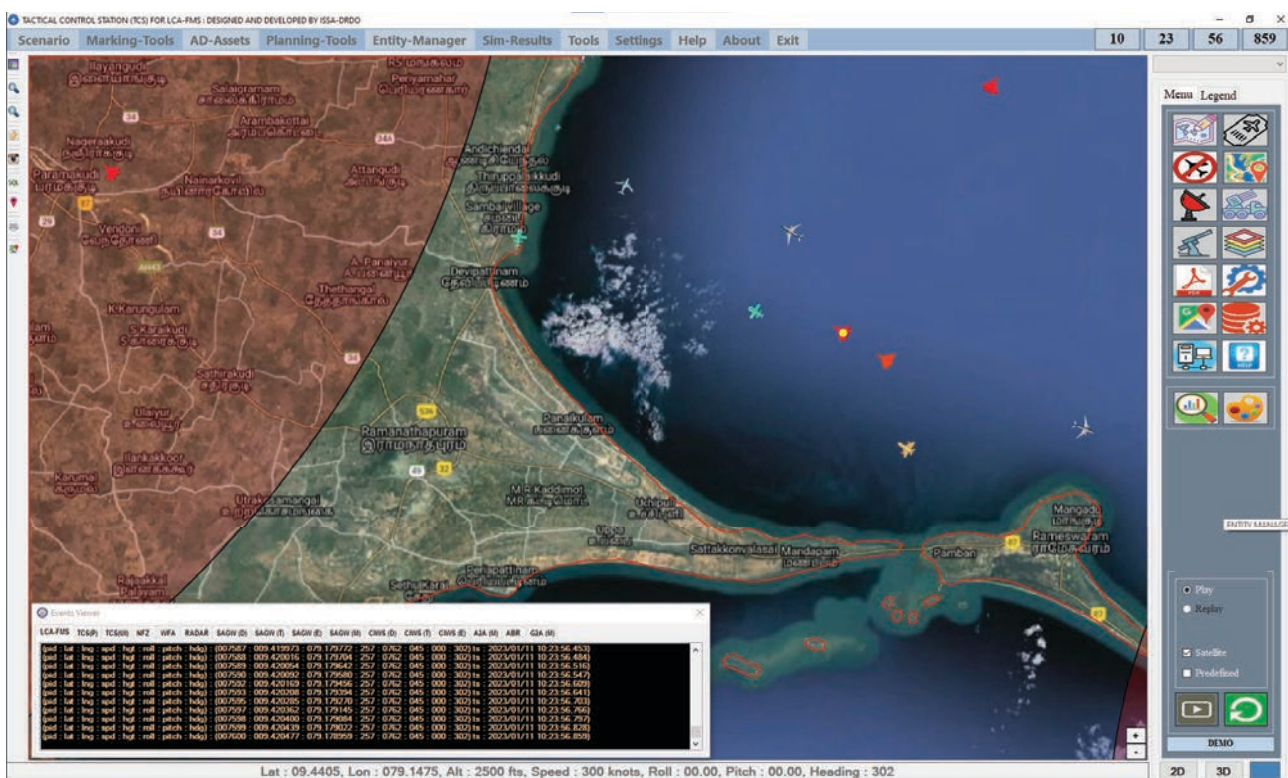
TACTICAL CONTROL STATION (TCS) FOR LCA-FMS : DESIGNED AND DEVELOPED BY ISSA-DRDO

Scenario Marking-Tools AD-Assets Planning-Tools Entity-Manager Sim-Results Tools Settings Help About Exit

10 23 56 859

Menu Legend

Ilayangudi
Salaigramam
Periyamahar
Arambakottai
Andichiendal
Nagerasakudi
Paramakudi
Nainarkovil
Attangudi
Thiruppalaikkudi
Sambai village
Vendoni
Devipattinam
A. Panaiyur
Thethangal
K.Karungulam
S.Karaikudi
Sathirakudi
Ramanathapuram
Panaikulam
Utharakosamangai
M.R.Kaddimot
Uchipuli
Periyapattinam
Sethu Karai
Sattakkonvalasai
Mandapam
Pamban
Mangadu
Rameswaram
Rajakkal Palayam
Karumal

34
34A
29
87
36
536
49
32

Events Viewer

LCA-FMS TCS(P) TCS(U) NFZ WFA RADAR SAGW (D) SAGW (T) SAGW (E) SAGW (M) CIWS (D) CIWS (T) CIWS (E) A2A (M) ABR G2A (M)

(pid : lat : lng : spd : hgt : roll : pitch : hdg) : (007587 : 009.419973 : 079.179772 : 257 : 0762 : 045 : 000 : 302) ts : 2023/01/11 10:23:56.453)
(pid : lat : lng : spd : hgt : roll : pitch : hdg) : (007588 : 009.420016 : 079.179704 : 257 : 0762 : 045 : 000 : 302) ts : 2023/01/11 10:23:56.484)
(pid : lat : lng : spd : hgt : roll : pitch : hdg) : (007589 : 009.420054 : 079.179642 : 257 : 0762 : 045 : 000 : 302) ts : 2023/01/11 10:23:56.516)
(pid : lat : lng : spd : hgt : roll : pitch : hdg) : (007590 : 009.420092 : 079.179580 : 257 : 0762 : 045 : 000 : 302) ts : 2023/01/11 10:23:56.547)
(pid : lat : lng : spd : hgt : roll : pitch : hdg) : (007592 : 009.420169 : 079.179456 : 257 : 0762 : 045 : 000 : 302) ts : 2023/01/11 10:23:56.609)
(pid : lat : lng : spd : hgt : roll : pitch : hdg) : (007593 : 009.420208 : 079.179394 : 257 : 0762 : 045 : 000 : 302) ts : 2023/01/11 10:23:56.641)
(pid : lat : lng : spd : hgt : roll : pitch : hdg) : (007595 : 009.420285 : 079.179270 : 257 : 0762 : 045 : 000 : 302) ts : 2023/01/11 10:23:56.703)
(pid : lat : lng : spd : hgt : roll : pitch : hdg) : (007597 : 009.420362 : 079.179145 : 257 : 0762 : 045 : 000 : 302) ts : 2023/01/11 10:23:56.766)
(pid : lat : lng : spd : hgt : roll : pitch : hdg) : (007598 : 009.420400 : 079.179084 : 257 : 0762 : 045 : 000 : 302) ts : 2023/01/11 10:23:56.797)
(pid : lat : lng : spd : hgt : roll : pitch : hdg) : (007599 : 009.420439 : 079.179022 : 257 : 0762 : 045 : 000 : 302) ts : 2023/01/11 10:23:56.828)
(pid : lat : lng : spd : hgt : roll : pitch : hdg) : (007600 : 009.420477 : 079.178959 : 257 : 0762 : 045 : 000 : 302) ts : 2023/01/11 10:23:56.859)

ENTITY MANAGER

Play
Replay
Satellite
Predefined

DEMO

Lat : 09.4405, Lon : 079.1475, Alt : 2500 fts, Speed : 300 knots, Roll : 00.00, Pitch : 00.00, Heading : 302

2D 3D